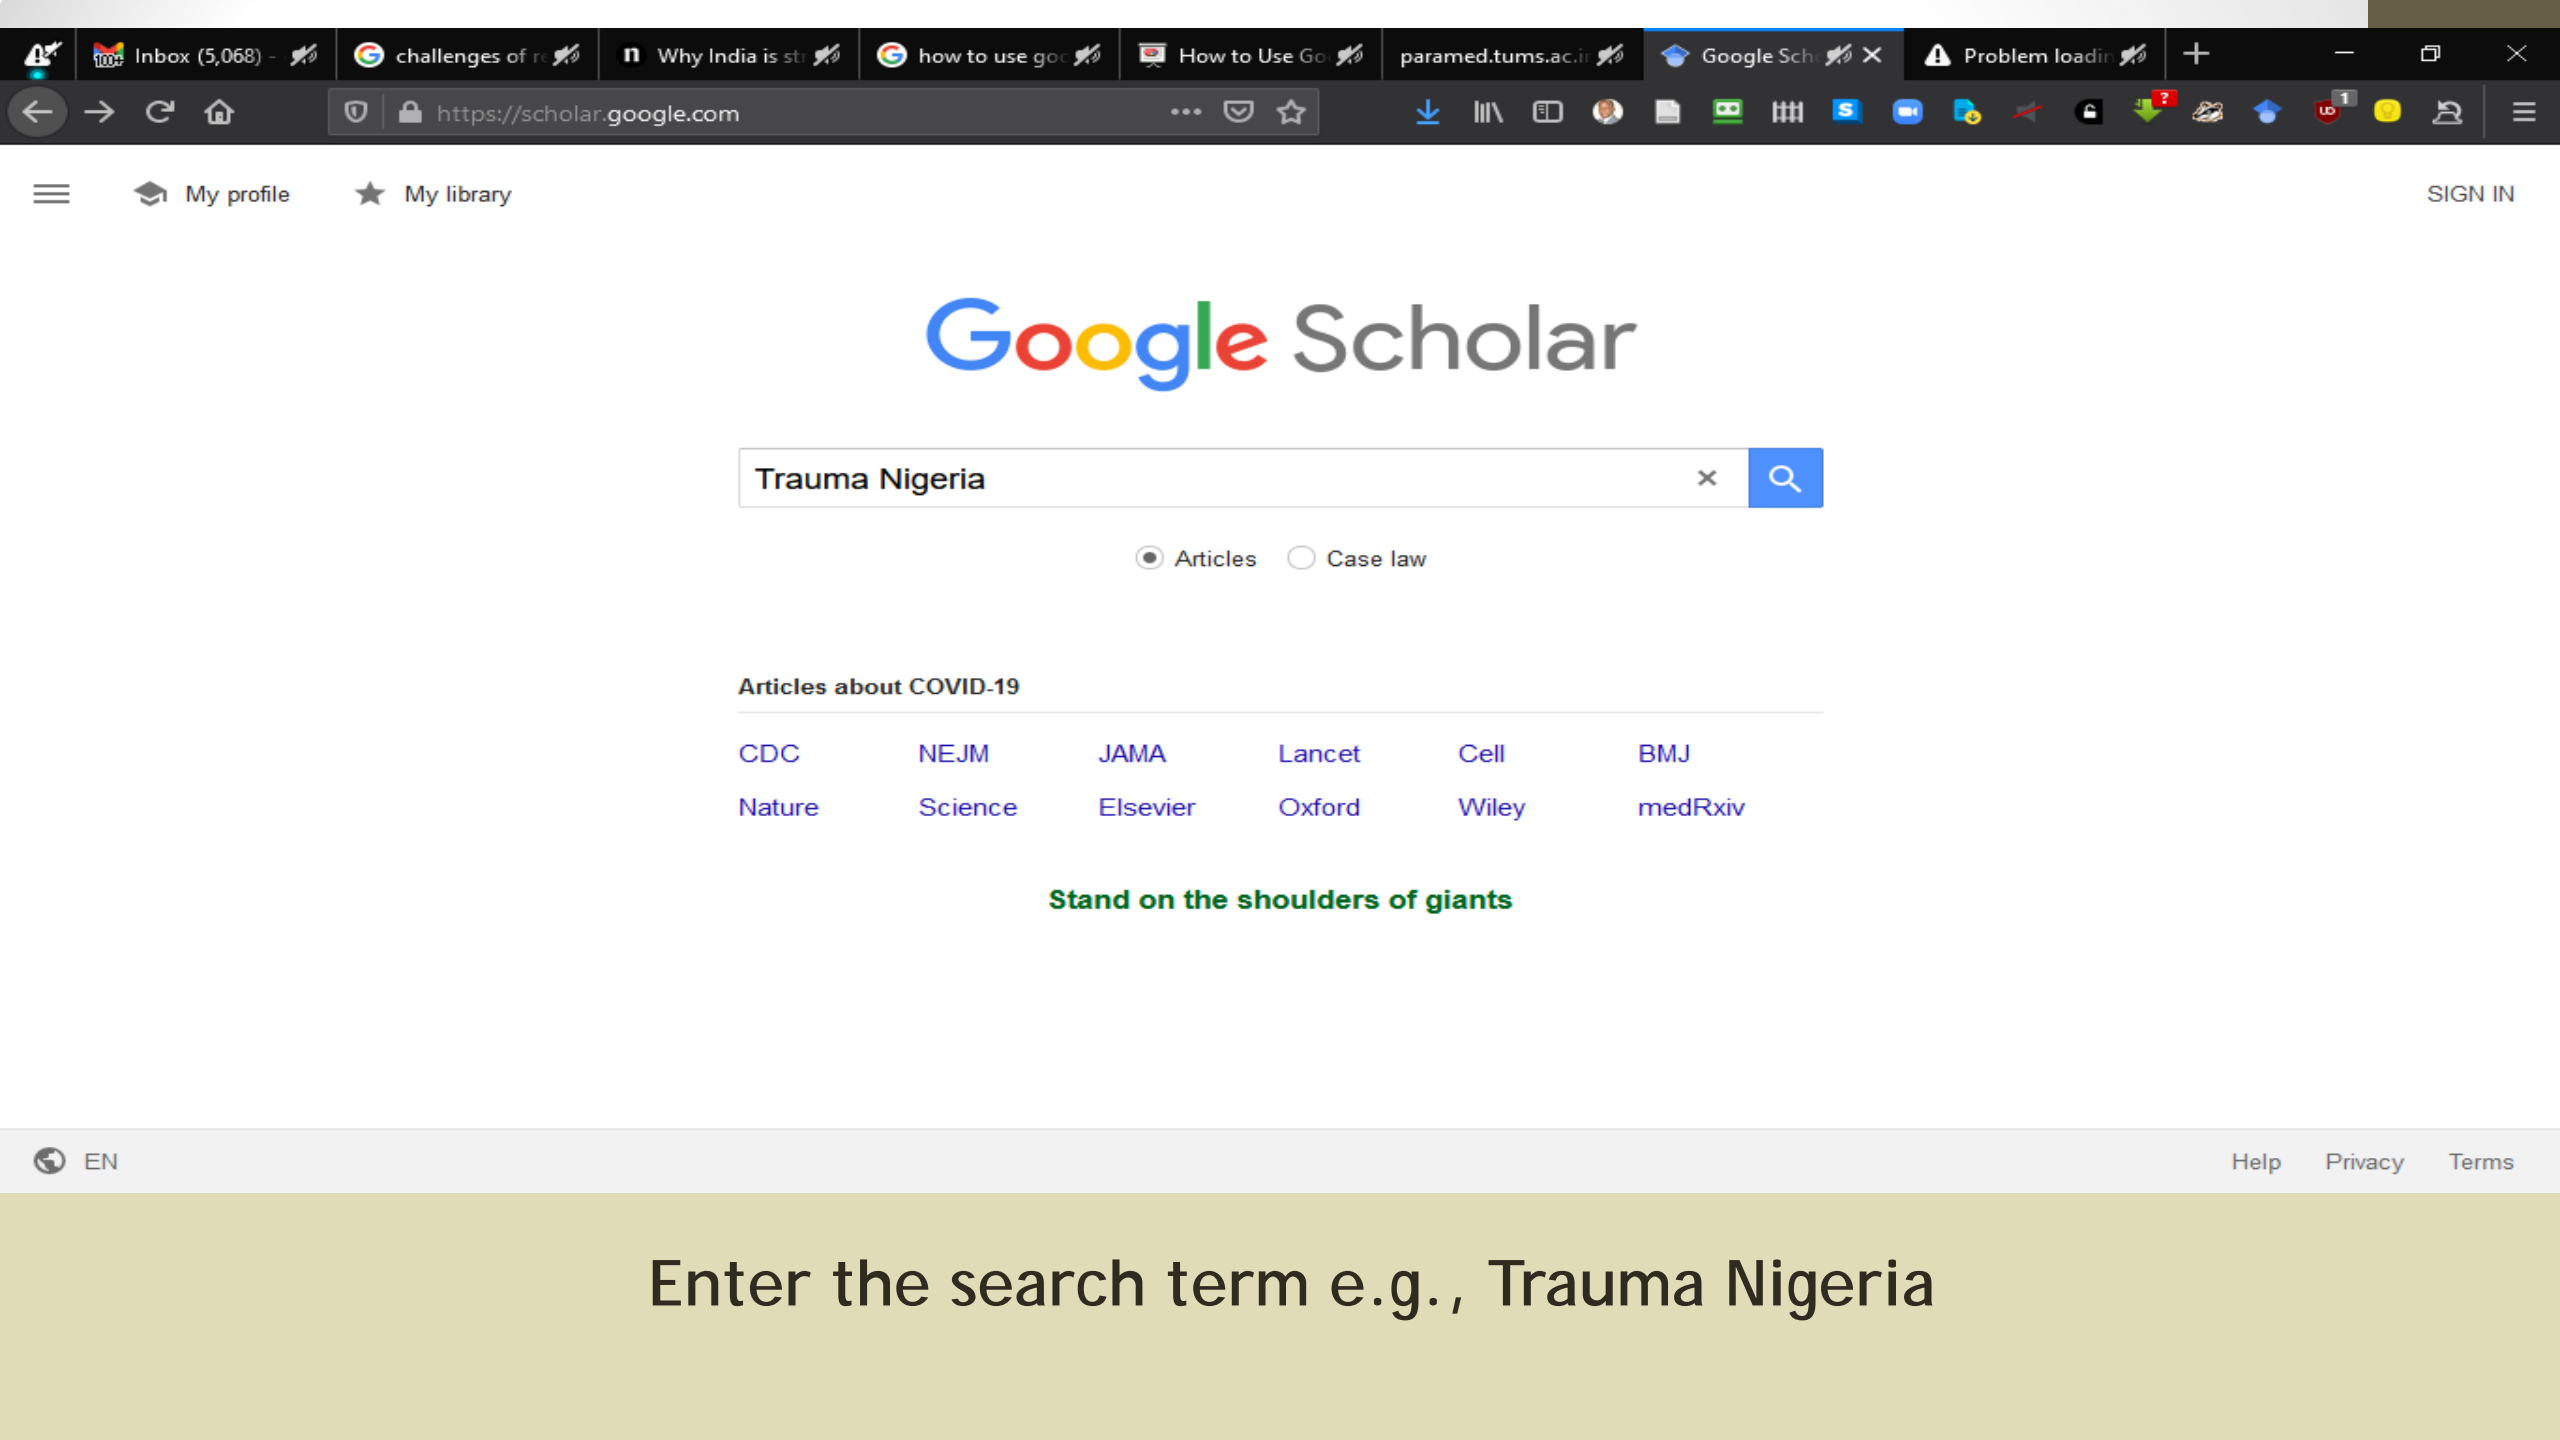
Inbox (5,068) - | challenges of r | Why India is str | how to use go | How to Use Go | paramed.tums.ac.ir | Google Sch | Problem loadin

https://scholar.google.com

My profile My library SIGN IN

Google Scholar

Trauma Nigeria

Articles Case law

Articles about COVID-19

| CDC | NEJM | JAMA | Lancet | Cell | BMJ |
|---|---|---|---|---|---|
| Nature | Science | Elsevier | Oxford | Wiley | medRxiv |

Stand on the shoulders of giants

EN Help Privacy Terms

Enter the search term e.g., Trauma Nigeria